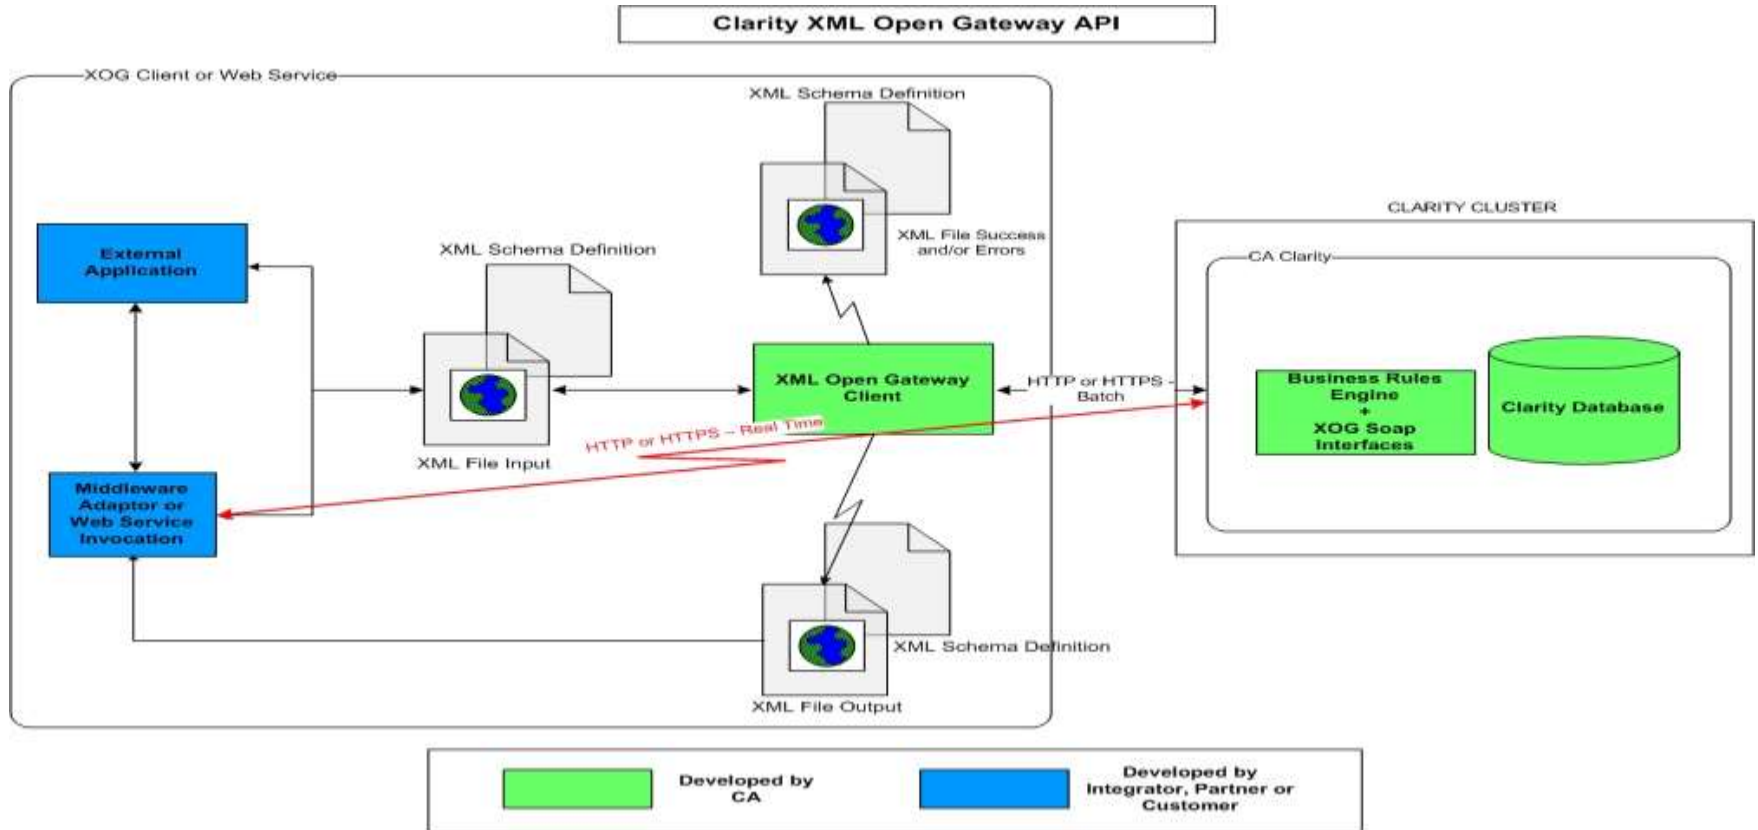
Clarity XML Open Gateway API

XOG Client or Web Service

XML Schema Definition

XML File Success and/or Errors

External Application

XML Schema Definition

XML Open Gateway Client

HTTP or HTTPS - Batch

HTTP or HTTPS – Real Time

XML File Input

Middleware Adaptor or Web Service Invocation

XML Schema Definition

XML File Output

CLARITY CLUSTER

CA Clarity

Business Rules Engine + XOG Soap Interfaces

Clarity Database

Developed by CA

Developed by Integrator, Partner or Customer